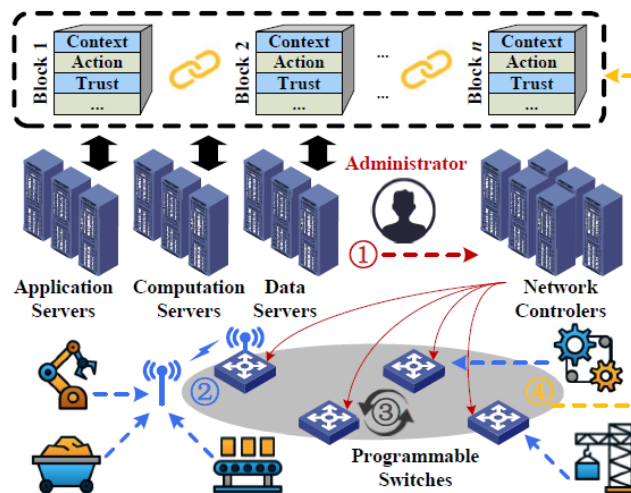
Block 1
Context
Action
Trust
...

Block 2
Context
Action
Trust
...

...

Block $n$
Context
Action
Trust
...

Administrator

①

Application Servers

Computation Servers

Data Servers

Network Controlers

②

③

④

Programmable Switches